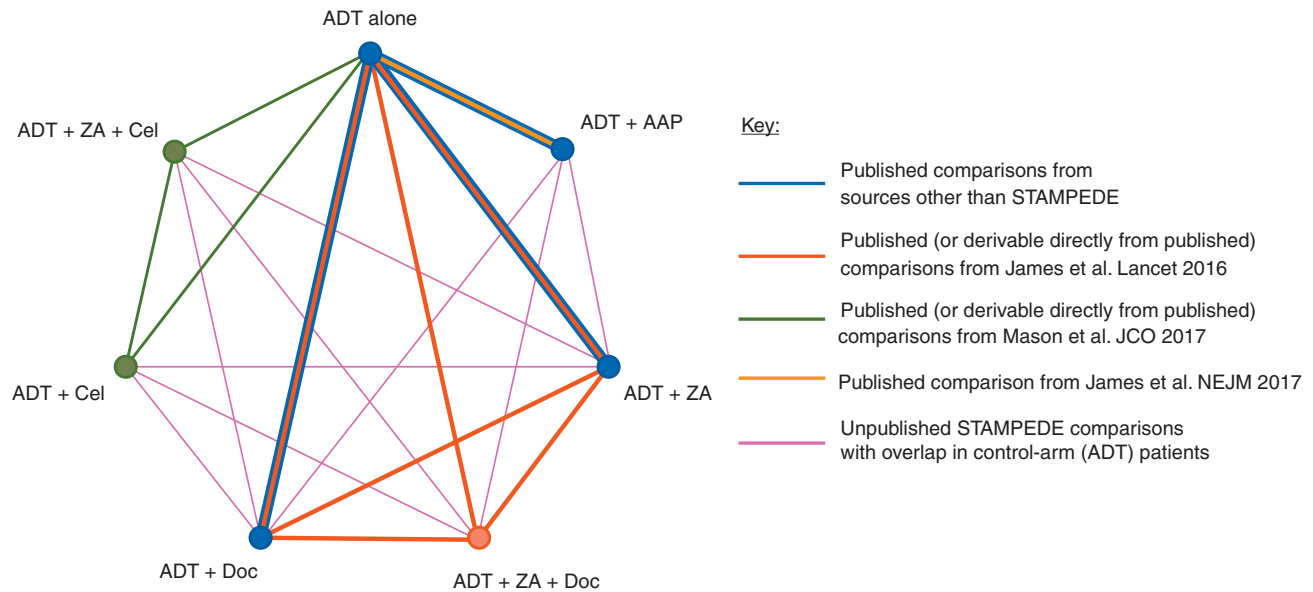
ADT alone

ADT + ZA + Cel

ADT + AAP

ADT + Cel

ADT + ZA

ADT + Doc

ADT + ZA + Doc

Key:

Published comparisons from sources other than STAMPEDE

Published (or derivable directly from published) comparisons from James et al. Lancet 2016

Published (or derivable directly from published) comparisons from Mason et al. JCO 2017

Published comparison from James et al. NEJM 2017

Unpublished STAMPEDE comparisons with overlap in control-arm (ADT) patients